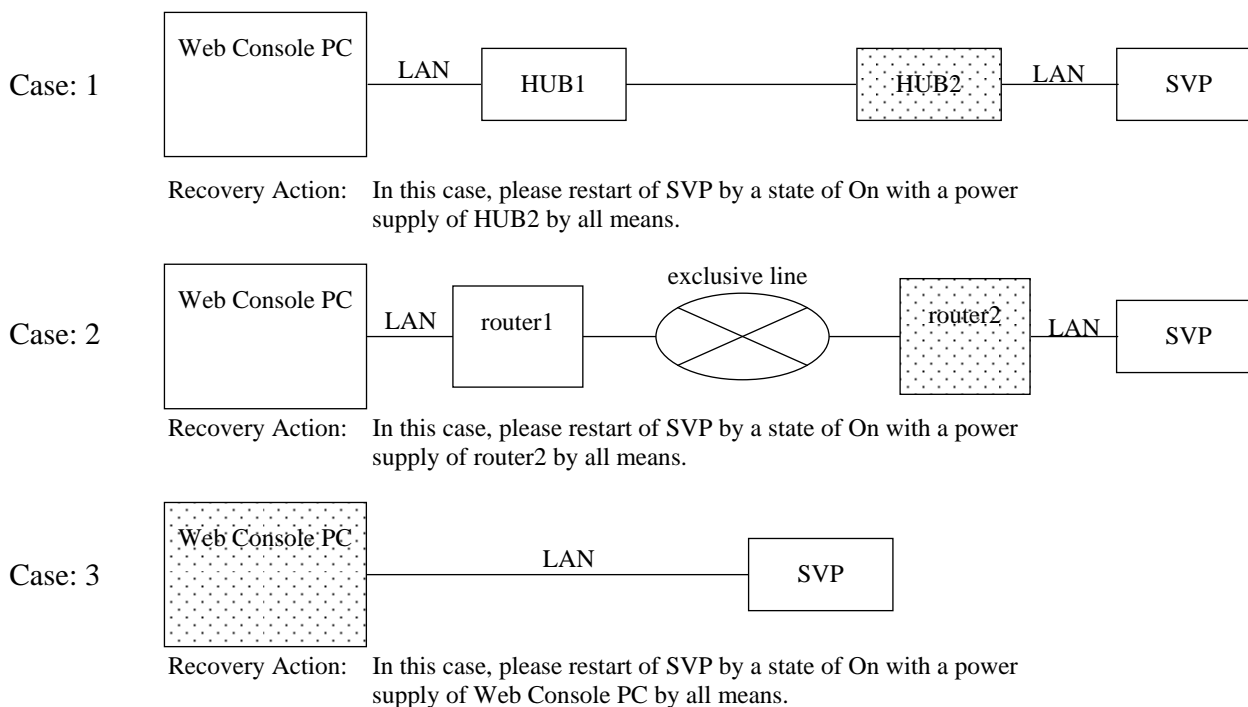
Case: 1

Web Console PC

LAN

HUB1

HUB2

LAN

SVP

Recovery Action: In this case, please restart of SVP by a state of On with a power supply of HUB2 by all means.

Case: 2

Web Console PC

LAN

router1

exclusive line

router2

LAN

SVP

Recovery Action: In this case, please restart of SVP by a state of On with a power supply of router2 by all means.

Case: 3

Web Console PC

LAN

SVP

Recovery Action: In this case, please restart of SVP by a state of On with a power supply of Web Console PC by all means.